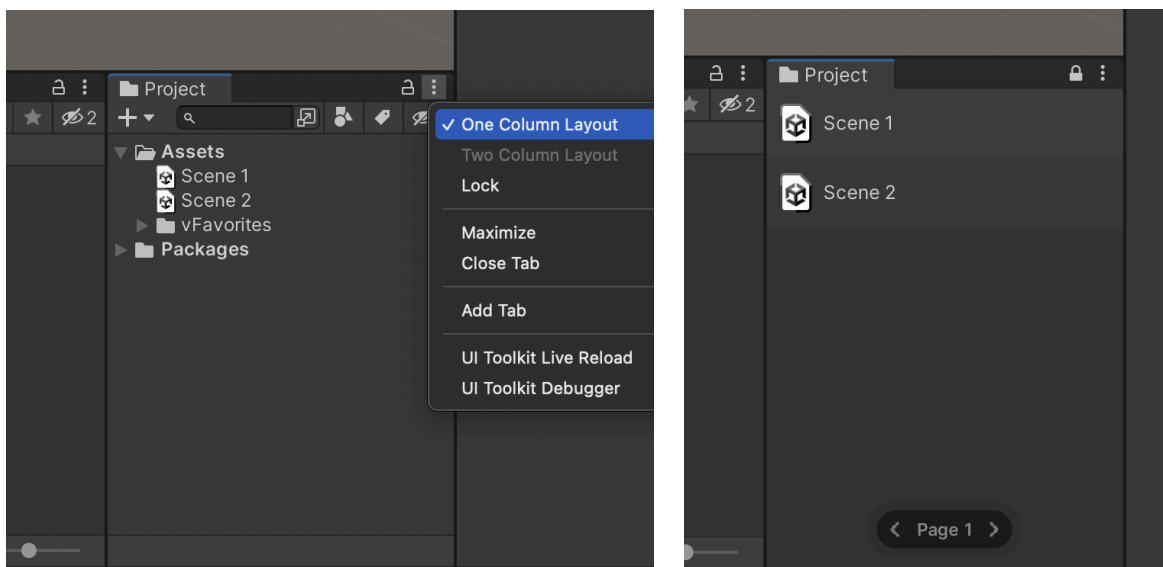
Project

2

+

✓ One Column Layout

Two Column Layout

Lock

Maximize

Close Tab

Add Tab

UI Toolkit Live Reload

UI Toolkit Debugger

Assets

Scene 1

Scene 2

vFavorites

Packages

Project

2

Scene 1

Scene 2

< Page 1 >